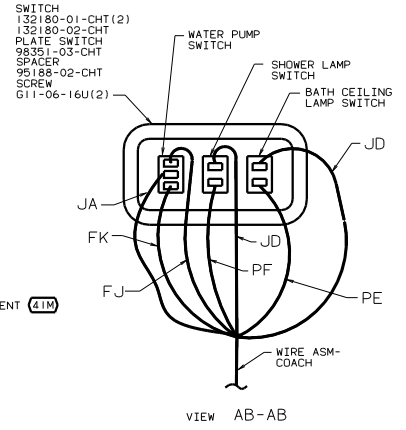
SWITCH
132180-01-CHT(2)
132180-02-CHT
PLATE SWITCH
98351-03-CHT
SPACER
95188-02-CHT
SCREW
G11-06-16U(2)

WATER PUMP SWITCH

SHOWER LAMP SWITCH

BATH CEILING LAMP SWITCH

JD

JA

FK

JD

PF

FJ

PE

ENT 41M

WIRE ASM-COACH

VIEW AB-AB